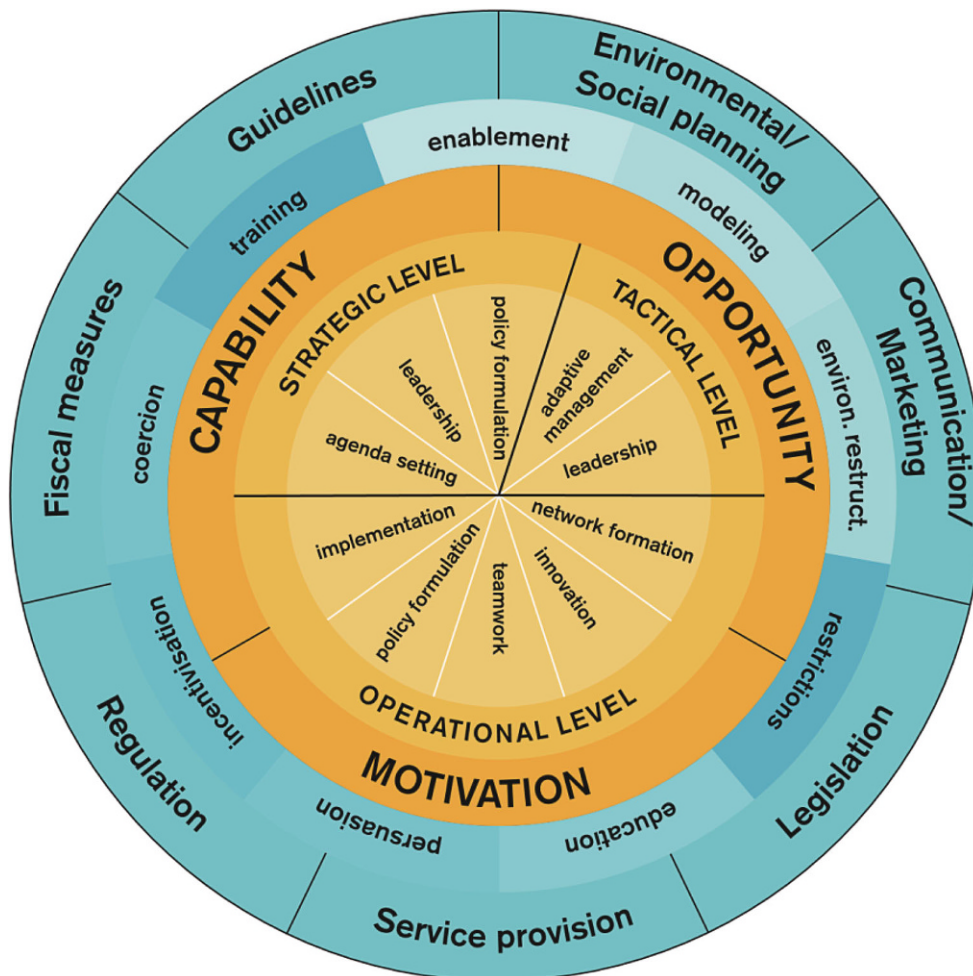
Guidelines

Environmental/ Social planning

Communication/ Marketing

Legislation

Service provision

Regulation

Fiscal measures

enablement

modeling

environ. restruct.

restrictions

education

persuasion

incentivisation

coercion

training

CAPABILITY

OPPORTUNITY

MOTIVATION

STRATEGIC LEVEL

TACTICAL LEVEL

OPERATIONAL LEVEL

policy formulation

leadership

agenda setting

adaptive management

leadership

network formation

innovation

teamwork

policy formulation

implementation